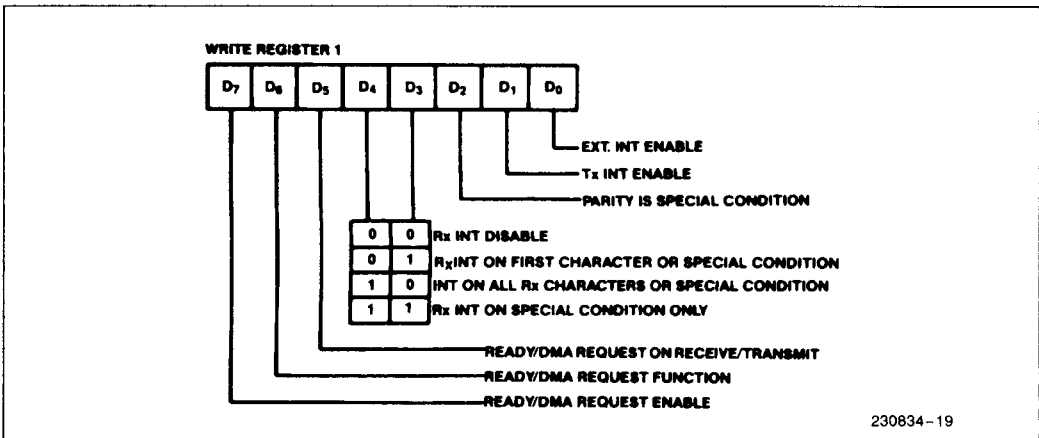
WRITE REGISTER 1

$D_7$ $D_6$ $D_5$ $D_4$ $D_3$ $D_2$ $D_1$ $D_0$

EXT. INT ENABLE

Tx INT ENABLE

PARITY IS SPECIAL CONDITION

| | | |
|---|---|---|
| 0 | 0 | Rx INT DISABLE |
| 0 | 1 | $R_X$INT ON FIRST CHARACTER OR SPECIAL CONDITION |
| 1 | 0 | INT ON ALL Rx CHARACTERS OR SPECIAL CONDITION |
| 1 | 1 | Rx INT ON SPECIAL CONDITION ONLY |

READY/DMA REQUEST ON RECEIVE/TRANSMIT

READY/DMA REQUEST FUNCTION

READY/DMA REQUEST ENABLE

230834-19